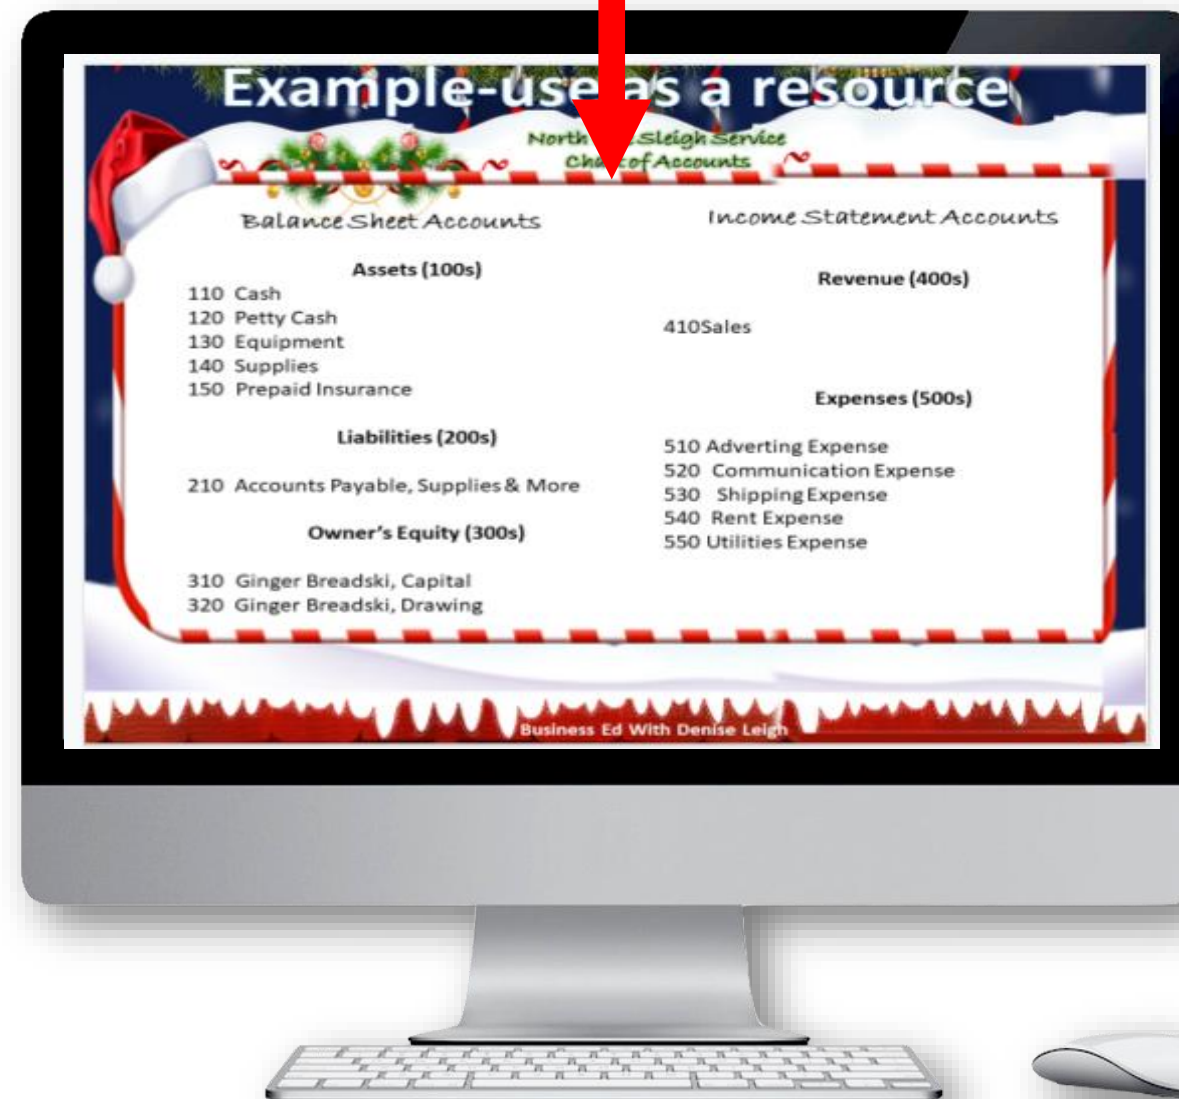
Example-use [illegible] a resource

North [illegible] Sleigh Service
Ch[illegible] of Accounts

Balance Sheet Accounts

Assets (100s)

110 Cash
120 Petty Cash
130 Equipment
140 Supplies
150 Prepaid Insurance

Liabilities (200s)

210 Accounts Payable, Supplies & More

Owner's Equity (300s)

310 Ginger Breadski, Capital
320 Ginger Breadski, Drawing

Income Statement Accounts

Revenue (400s)

410Sales

Expenses (500s)

510 Adverting Expense
520 Communication Expense
530 Shipping Expense
540 Rent Expense
550 Utilities Expense

Business Ed With Denise Leigh